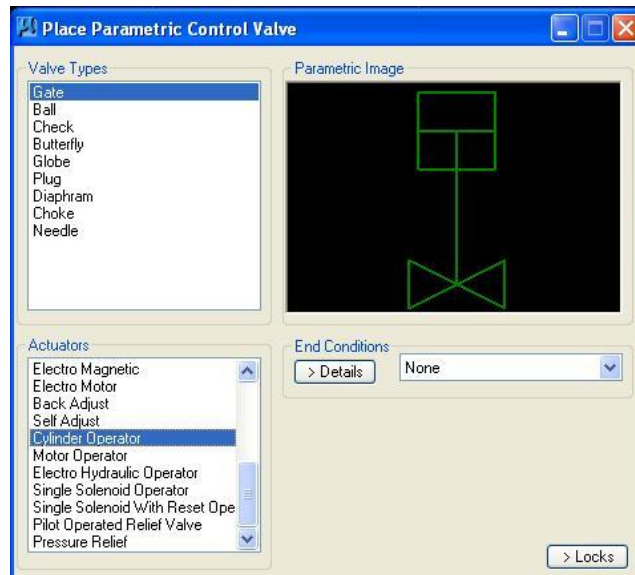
Place Parametric Control Valve

Valve Types
Gate
Ball
Check
Butterfly
Globe
Plug
Diaphram
Choke
Needle

Parametric Image

Actuators
Electro Magnetic
Electro Motor
Back Adjust
Self Adjust
Cylinder Operator
Motor Operator
Electro Hydraulic Operator
Single Solenoid Operator
Single Solenoid With Reset Ope
Pilot Operated Relief Valve
Pressure Relief

End Conditions
> Details
None

> Locks